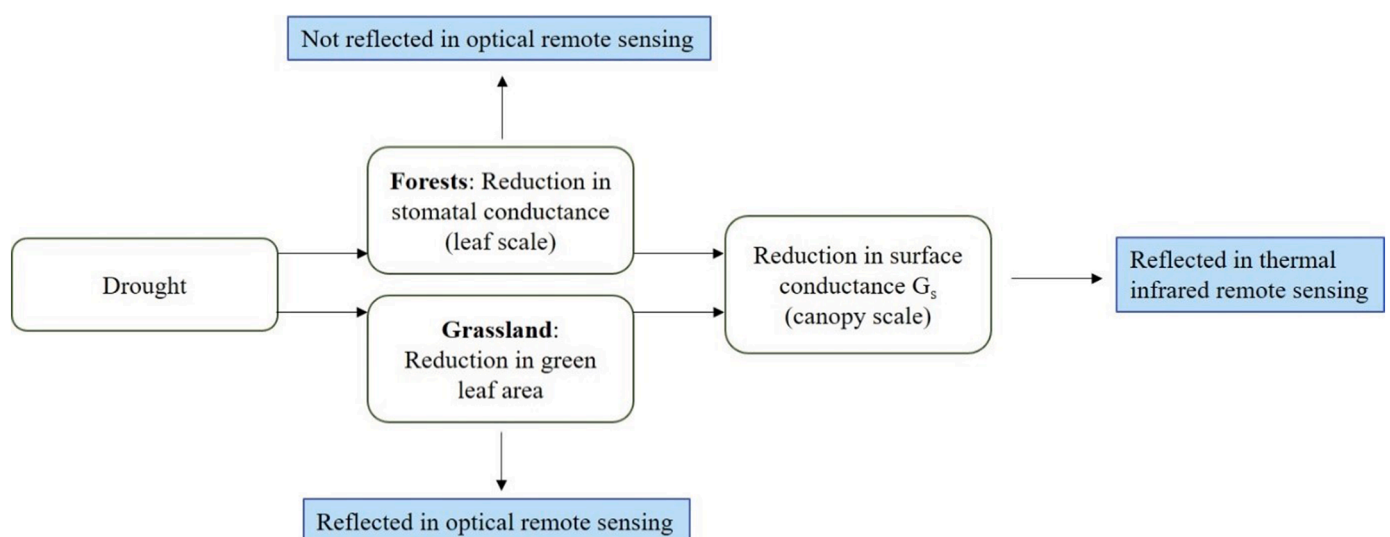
Not reflected in optical remote sensing

Drought

Forests: Reduction in stomatal conductance (leaf scale)

Grassland: Reduction in green leaf area

Reduction in surface conductance $G_s$ (canopy scale)

Reflected in thermal infrared remote sensing

Reflected in optical remote sensing